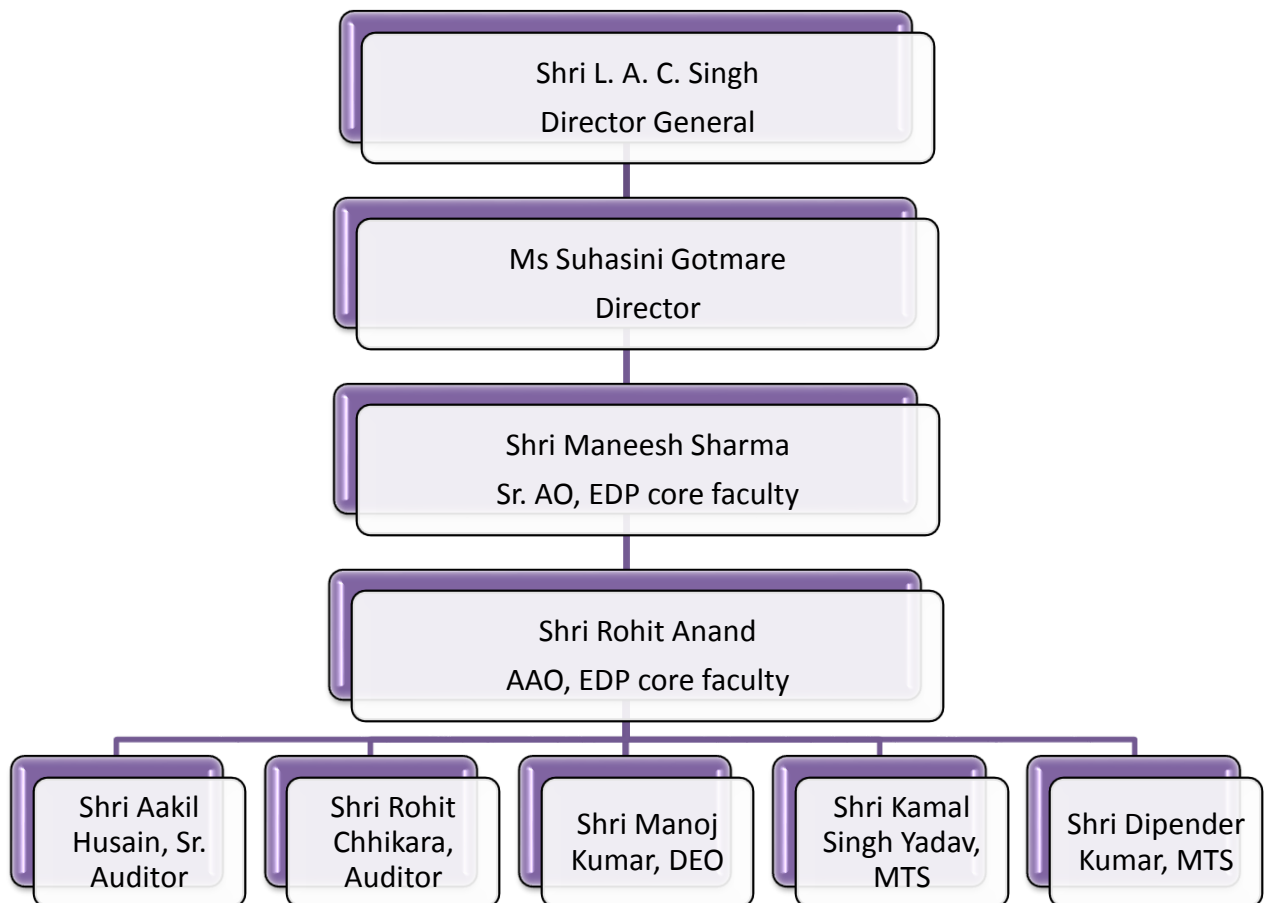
Shri L. A. C. Singh
Director General

Ms Suhasini Gotmare
Director

Shri Maneesh Sharma
Sr. AO, EDP core faculty

Shri Rohit Anand
AAO, EDP core faculty

Shri Aakil Husain, Sr. Auditor

Shri Rohit Chhikara, Auditor

Shri Manoj Kumar, DEO

Shri Kamal Singh Yadav, MTS

Shri Dipender Kumar, MTS